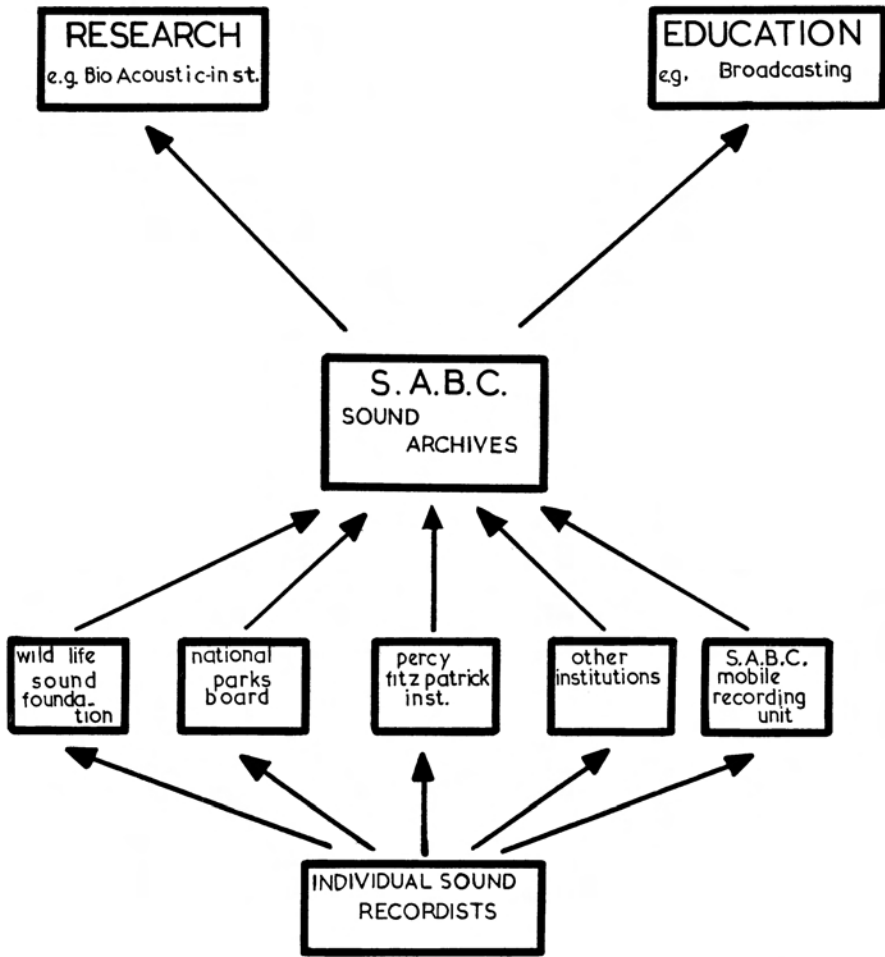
RESEARCH
e.g. Bio Acoustic-inst.

EDUCATION
e.g. Broadcasting

S.A.B.C.
SOUND
ARCHIVES

wild life sound foundation

national parks board

percy fitz patrick inst.

other institutions

S.A.B.C. mobile recording unit

INDIVIDUAL SOUND RECORDISTS